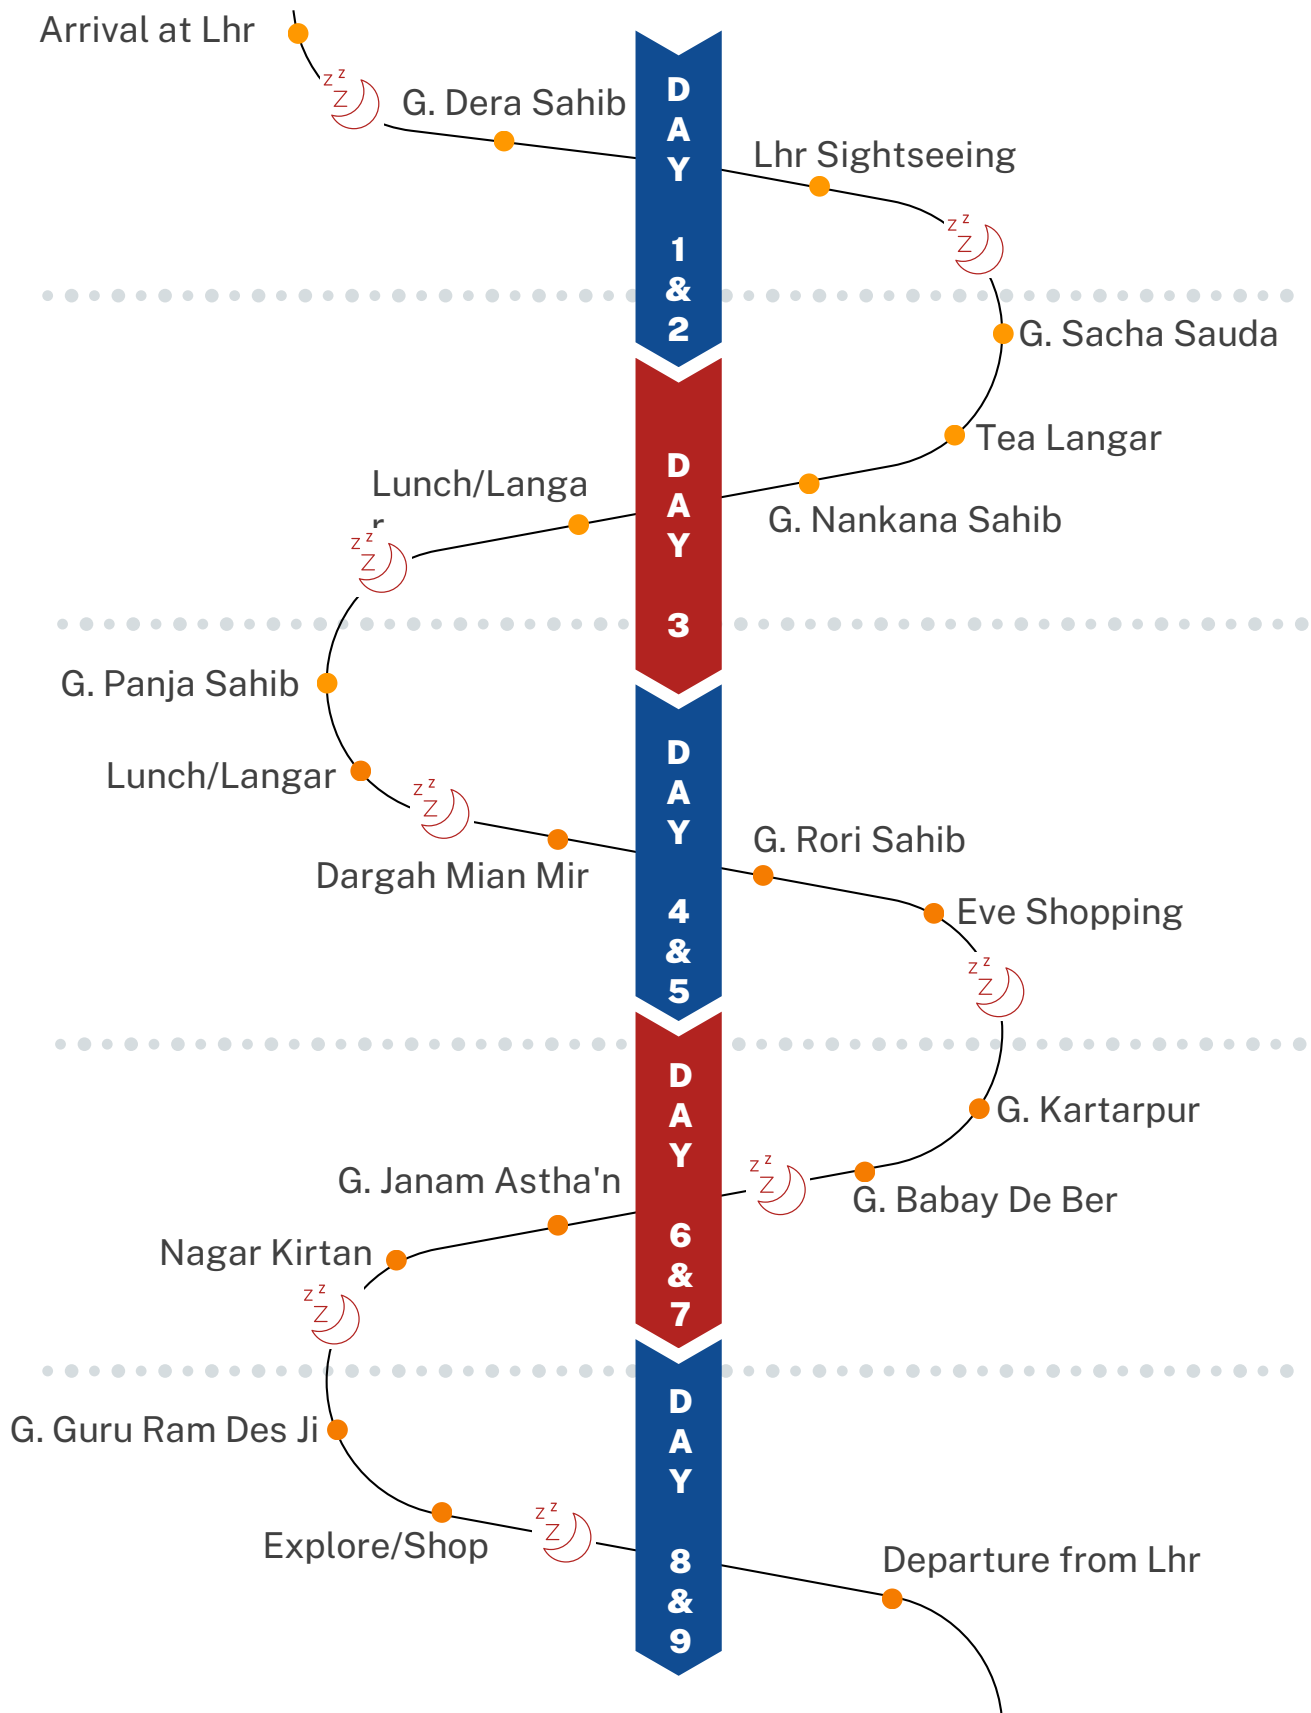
Arrival at Lhr

G. Dera Sahib

DAY 1 & 2

Lhr Sightseeing

G. Sacha Sauda

Tea Langar

Lunch/Langar

DAY 3

G. Nankana Sahib

G. Panja Sahib

Lunch/Langar

DAY 4 & 5

G. Rori Sahib

Dargah Mian Mir

Eve Shopping

G. Kartarpur

DAY 6 & 7

G. Janam Astha'n

G. Babay De Ber

Nagar Kirtan

G. Guru Ram Des Ji

DAY 8 & 9

Explore/Shop

Departure from Lhr